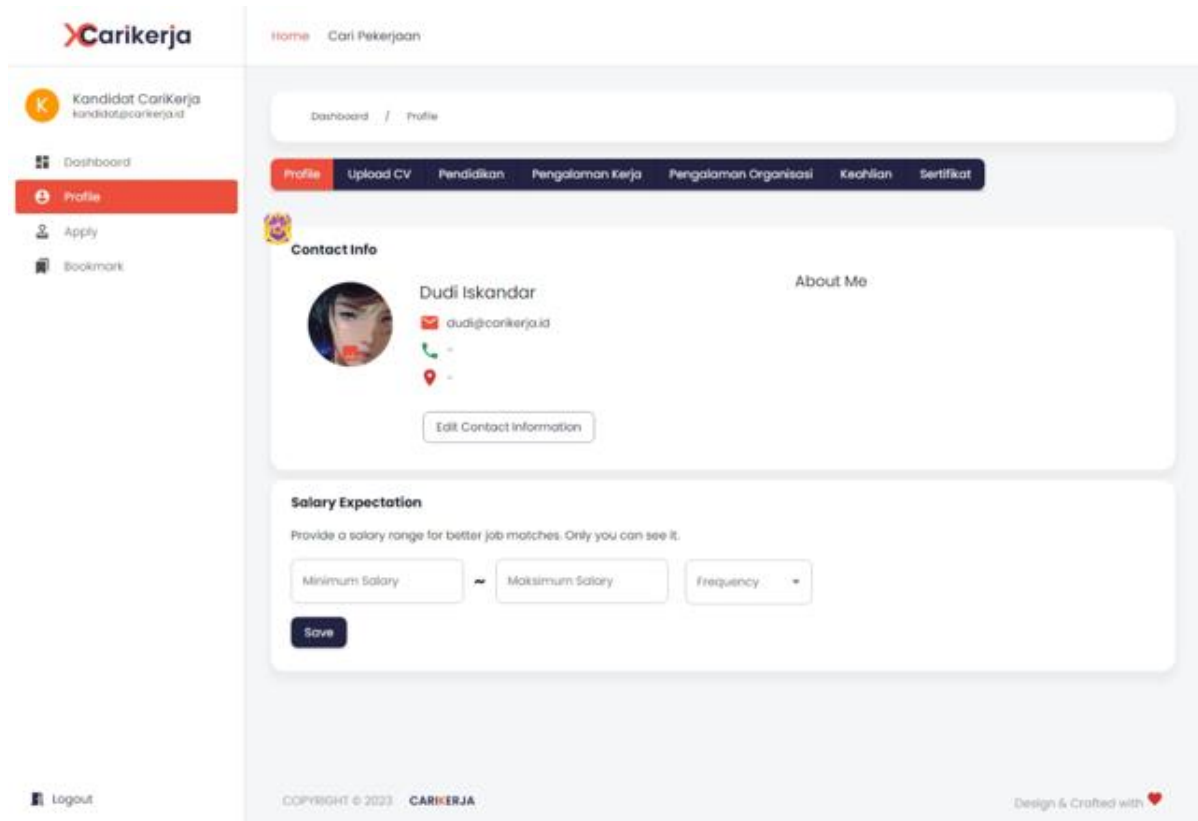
Carikerja

Home Cari Pekerjaan

K Kandidat CariKerja
kandidat@carikerja.id

Dashboard
Profile
Apply
Bookmark

Dashboard / Profile

Profile Upload CV Pendidikan Pengalaman Kerja Pengalaman Organisasi Keahlian Sertifikat

Contact Info

Dudi Iskandar
dudi@carikerja.id
-
-

Edit Contact Information

About Me

Salary Expectation

Provide a salary range for better job matches. Only you can see it.

Minimum Salary ~ Maksimum Salary Frequency

Save

Logout

COPYRIGHT © 2023 CARIKERJA

Design & Crafted with